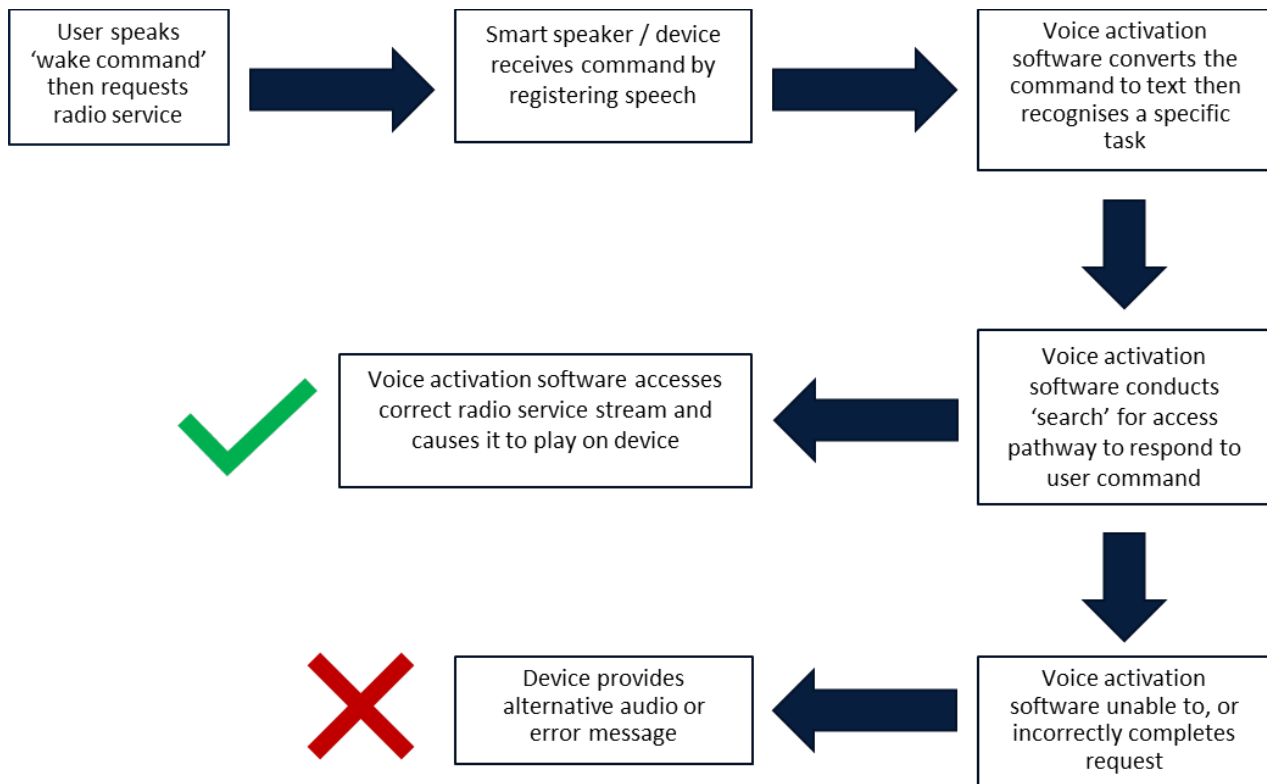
User speaks 'wake command' then requests radio service

Smart speaker / device receives command by registering speech

Voice activation software converts the command to text then recognises a specific task

Voice activation software conducts 'search' for access pathway to respond to user command

Voice activation software accesses correct radio service stream and causes it to play on device

Voice activation software unable to, or incorrectly completes request

Device provides alternative audio or error message